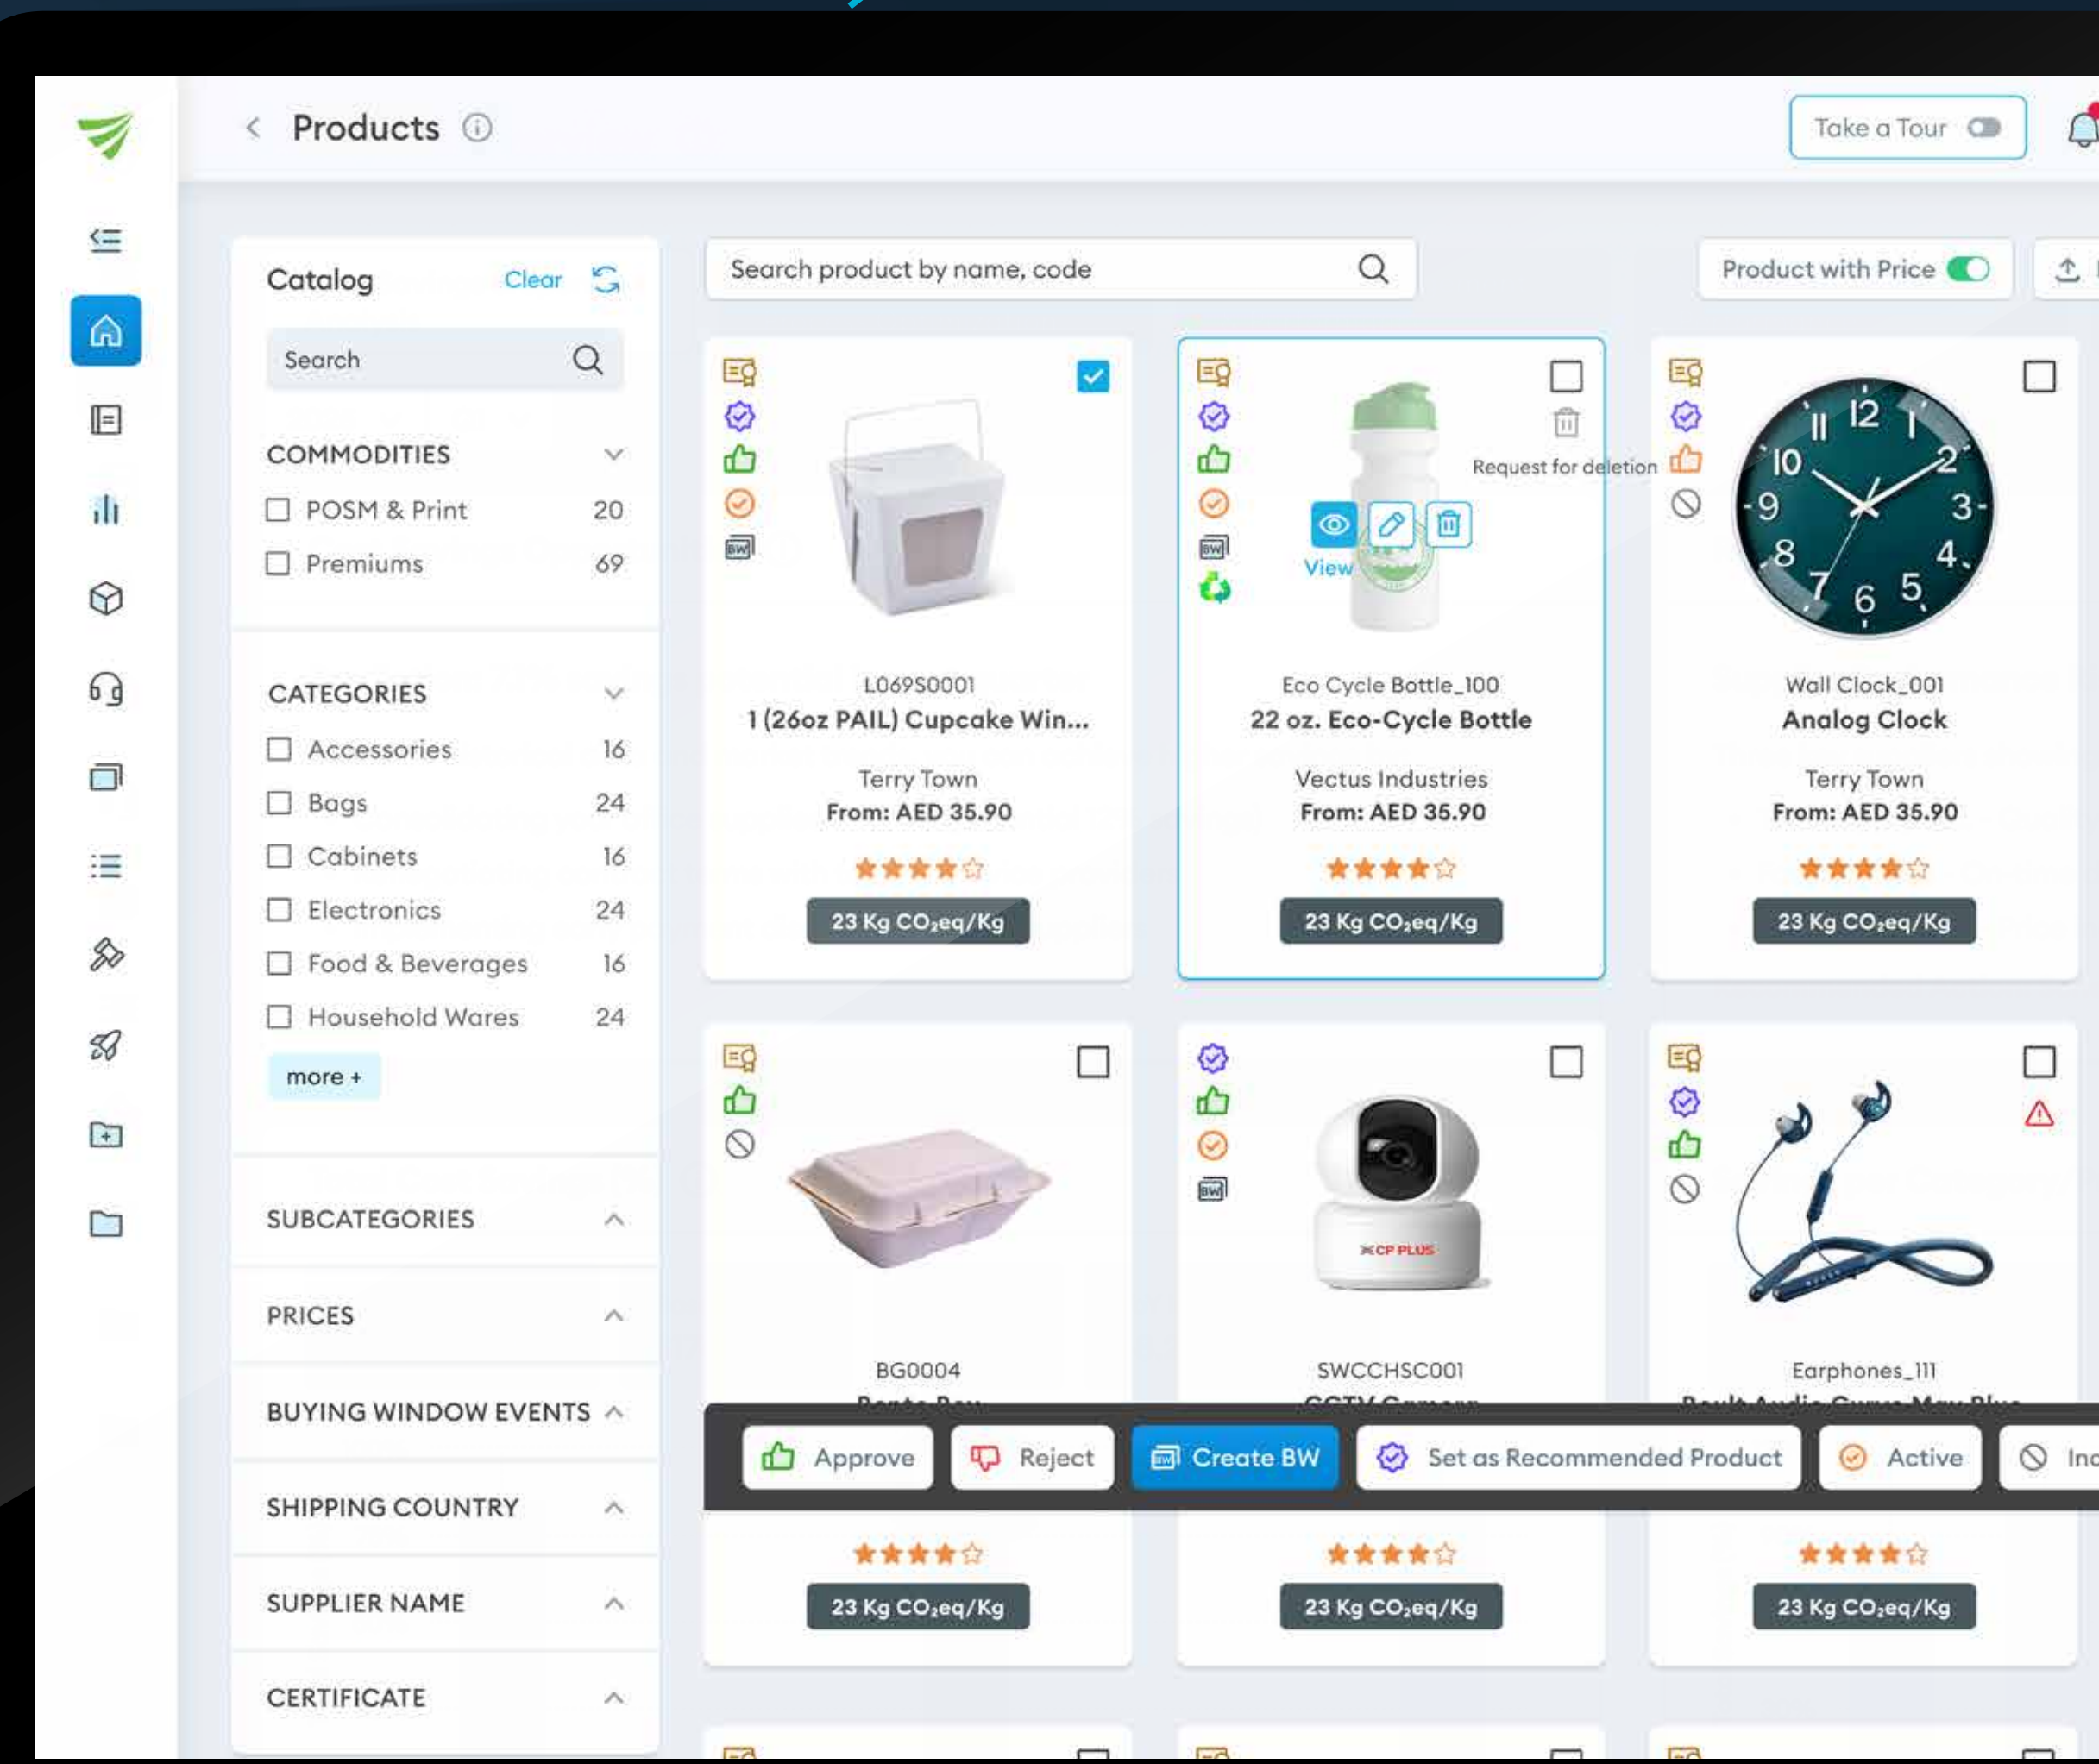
Products

Take a Tour

Catalog Clear

Search

COMMODITIES

POSM & Print 20

Premiums 69

CATEGORIES

Accessories 16

Bags 24

Cabinets 16

Electronics 24

Food & Beverages 16

Household Wares 24

more +

SUBCATEGORIES

PRICES

BUYING WINDOW EVENTS

SHIPPING COUNTRY

SUPPLIER NAME

CERTIFICATE

Search product by name, code

Product with Price

L069S0001
1 (26oz PAIL) Cupcake Win...
Terry Town
From: AED 35.90
23 Kg $CO_2$eq/Kg

Request for deletion
View
Eco Cycle Bottle_100
22 oz. Eco-Cycle Bottle
Vectus Industries
From: AED 35.90
23 Kg $CO_2$eq/Kg

Wall Clock_001
Analog Clock
Terry Town
From: AED 35.90
23 Kg $CO_2$eq/Kg

BG0004
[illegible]
23 Kg $CO_2$eq/Kg

CP PLUS
SWCCHSC001
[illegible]
23 Kg $CO_2$eq/Kg

Earphones_111
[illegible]
23 Kg $CO_2$eq/Kg

Approve Reject Create BW Set as Recommended Product Active Ina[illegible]